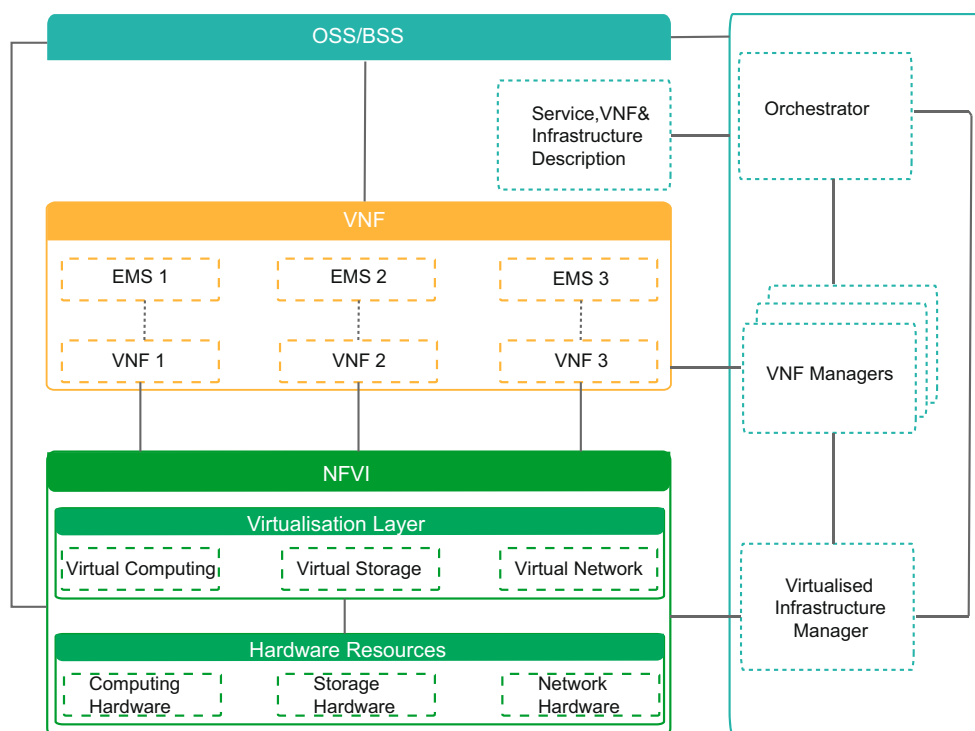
OSS/BSS

Service,VNF& Infrastructure Description

Orchestrator

VNF

EMS 1

EMS 2

EMS 3

VNF 1

VNF 2

VNF 3

VNF Managers

NFVI

Virtualisation Layer

Virtual Computing

Virtual Storage

Virtual Network

Virtualised Infrastructure Manager

Hardware Resources

Computing Hardware

Storage Hardware

Network Hardware